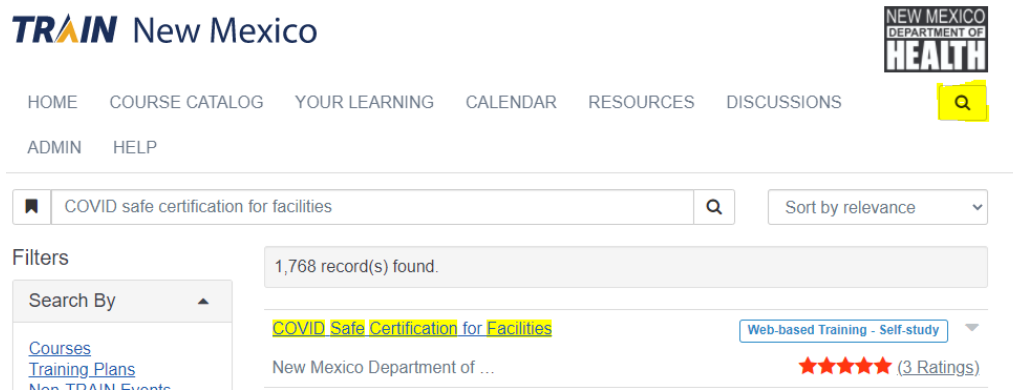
TRAIN New Mexico

NEW MEXICO DEPARTMENT OF HEALTH

HOME COURSE CATALOG YOUR LEARNING CALENDAR RESOURCES DISCUSSIONS

ADMIN HELP

COVID safe certification for facilities

Sort by relevance

Filters

Search By

Courses
Training Plans
Non-TRAIN Events

1,768 record(s) found.

COVID Safe Certification for Facilities

Web-based Training - Self-study

New Mexico Department of ...

(3 Ratings)